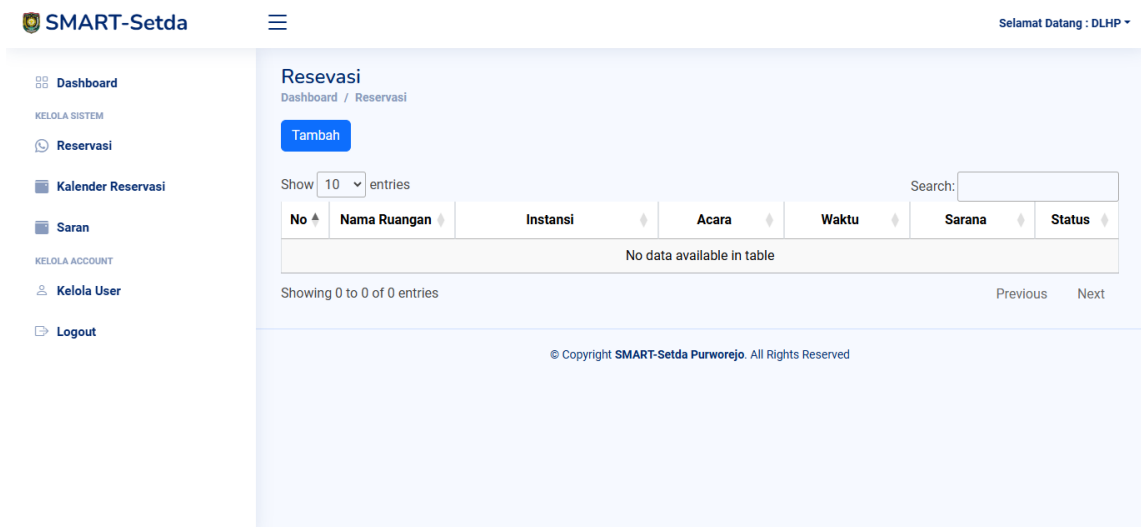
SMART-Setda

Selamat Datang : DLHP

Dashboard

KELOLA SISTEM

Reservasi

Kalender Reservasi

Saran

KELOLA ACCOUNT

Kelola User

Logout

Resevasi

Dashboard / Reservasi

Tambah

Show 10 entries

Search:

| No | Nama Ruangan | Instansi | Acara | Waktu | Sarana | Status |
|---|---|---|---|---|---|---|
| No data available in table | | | | | | |

Showing 0 to 0 of 0 entries

Previous Next

© Copyright SMART-Setda Purworejo. All Rights Reserved